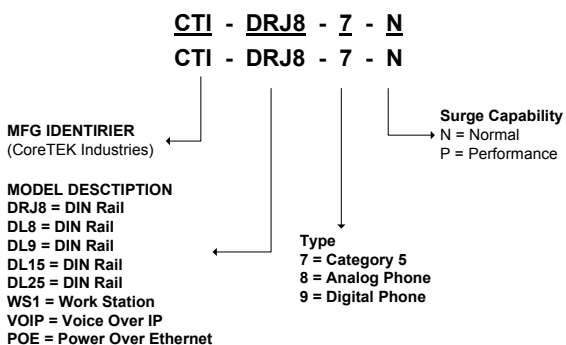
CTI - DRJ8 - 7 - N

CTI - DRJ8 - 7 - N

Surge Capability
N = Normal
P = Performance

MFG IDENTIRIER
(CoreTEK Industries)

MODEL DESCTIPTION
DRJ8 = DIN Rail
DL8 = DIN Rail
DL9 = DIN Rail
DL15 = DIN Rail
DL25 = DIN Rail
WS1 = Work Station
VOIP = Voice Over IP
POE = Power Over Ethernet

Type
7 = Category 5
8 = Analog Phone
9 = Digital Phone